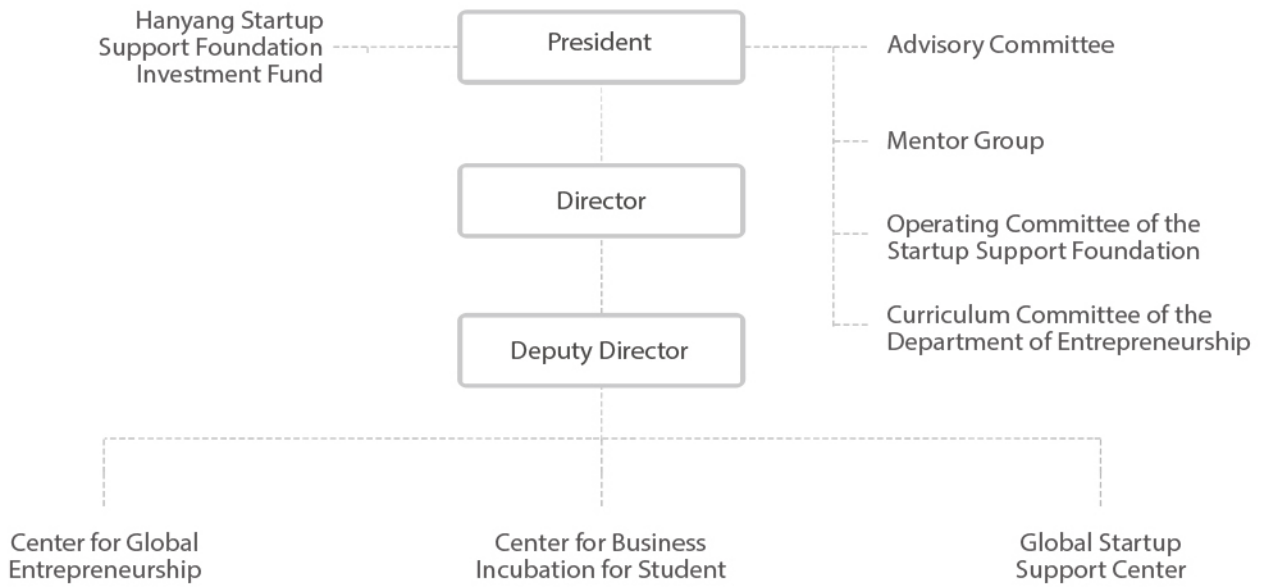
Hanyang Startup Support Foundation Investment Fund

President

Advisory Committee

Mentor Group

Operating Committee of the Startup Support Foundation

Curriculum Committee of the Department of Entrepreneurship

Director

Deputy Director

Center for Global Entrepreneurship

Center for Business Incubation for Student

Global Startup Support Center